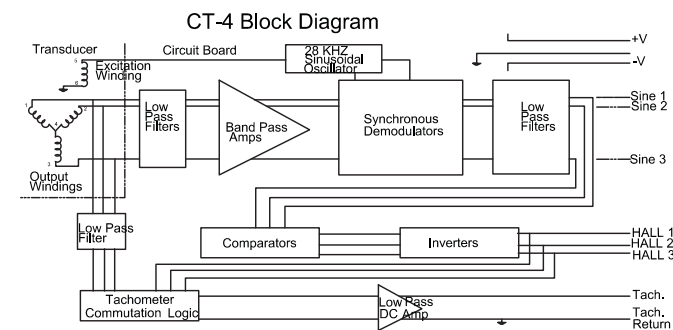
CT-4 Block Diagram

Transducer

Circuit Board

28 KHZ Sinusoidal Oscillator

+V

-V

Excitation Winding

Low Pass Filters

Band Pass Amps

Synchronous Demodulators

Low Pass Filters

Sine 1

Sine 2

Sine 3

Output Windings

Low Pass Filter

Comparators

Inverters

HALL 1

HALL 2

HALL 3

Tachometer Commutation Logic

Low Pass DC Amp

Tach.

Tach. Return